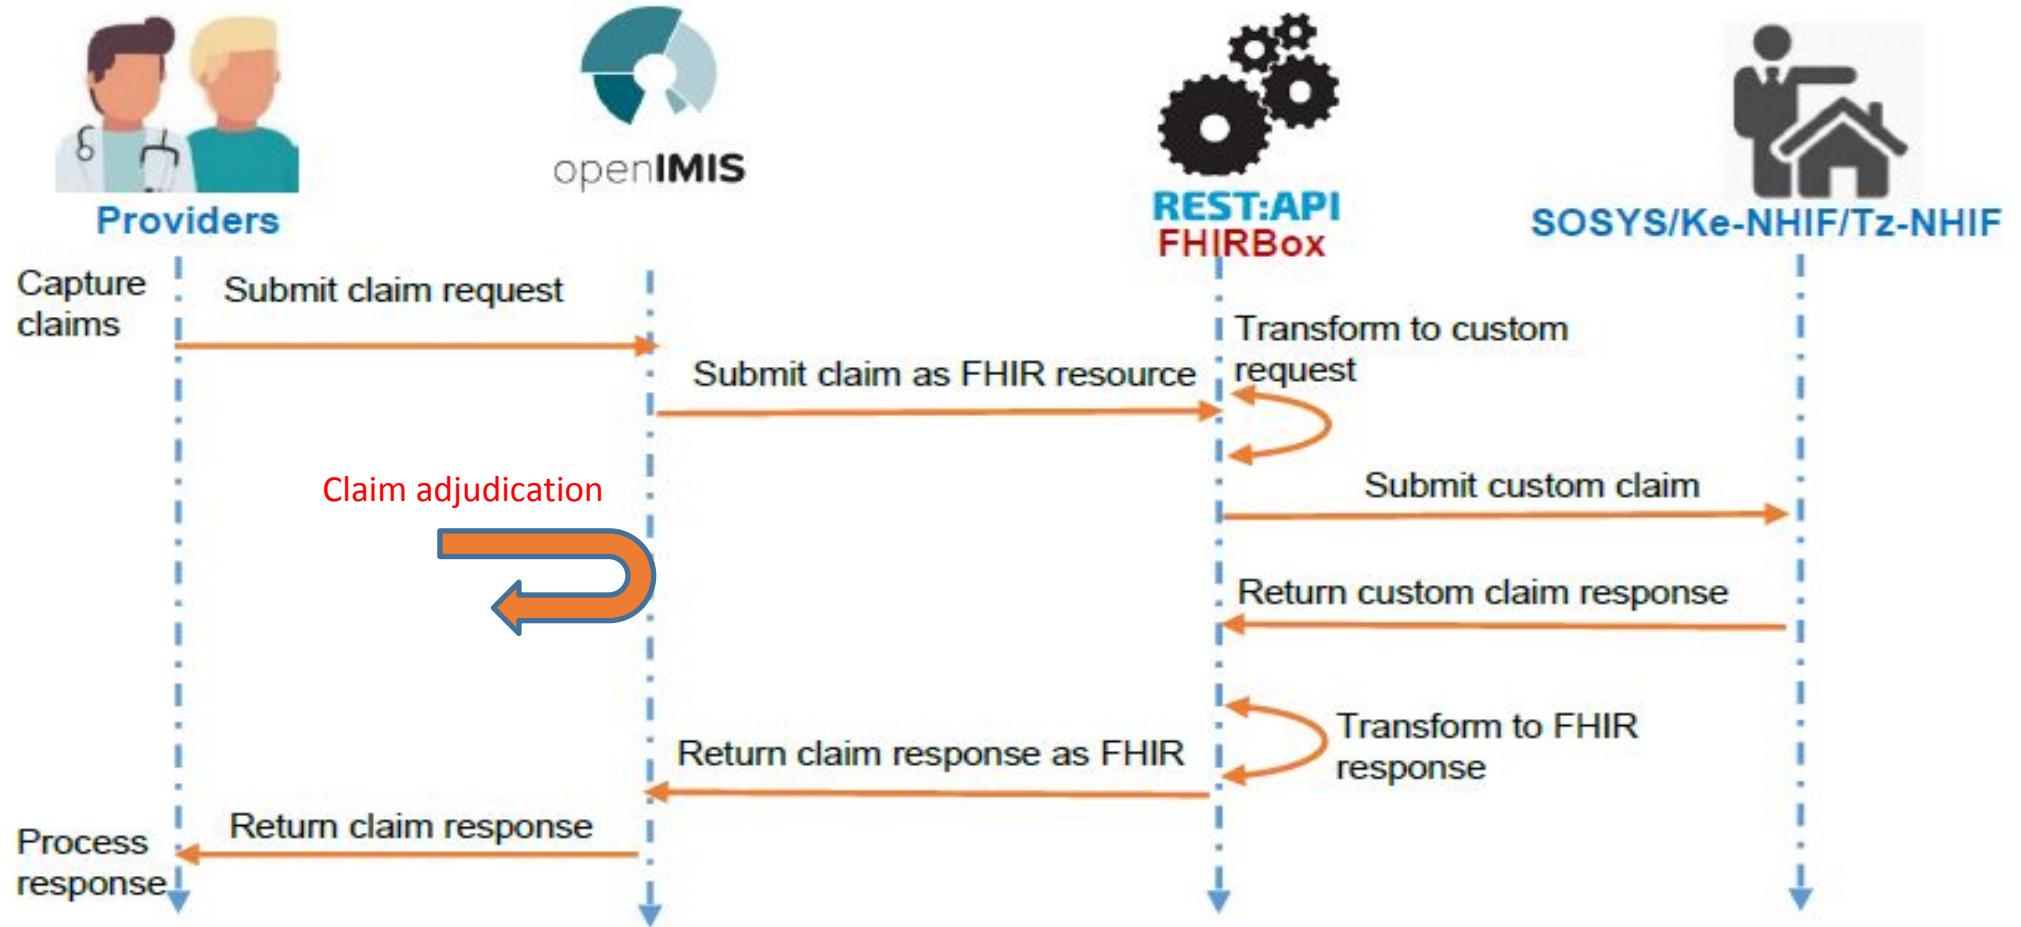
Providers

openIMIS

REST:API
FHIRBox

SOSYS/Ke-NHIF/Tz-NHIF

Capture claims

Submit claim request

Submit claim as FHIR resource

Transform to custom request

Submit custom claim

Claim adjudication

Return custom claim response

Transform to FHIR response

Return claim response as FHIR

Return claim response

Process response